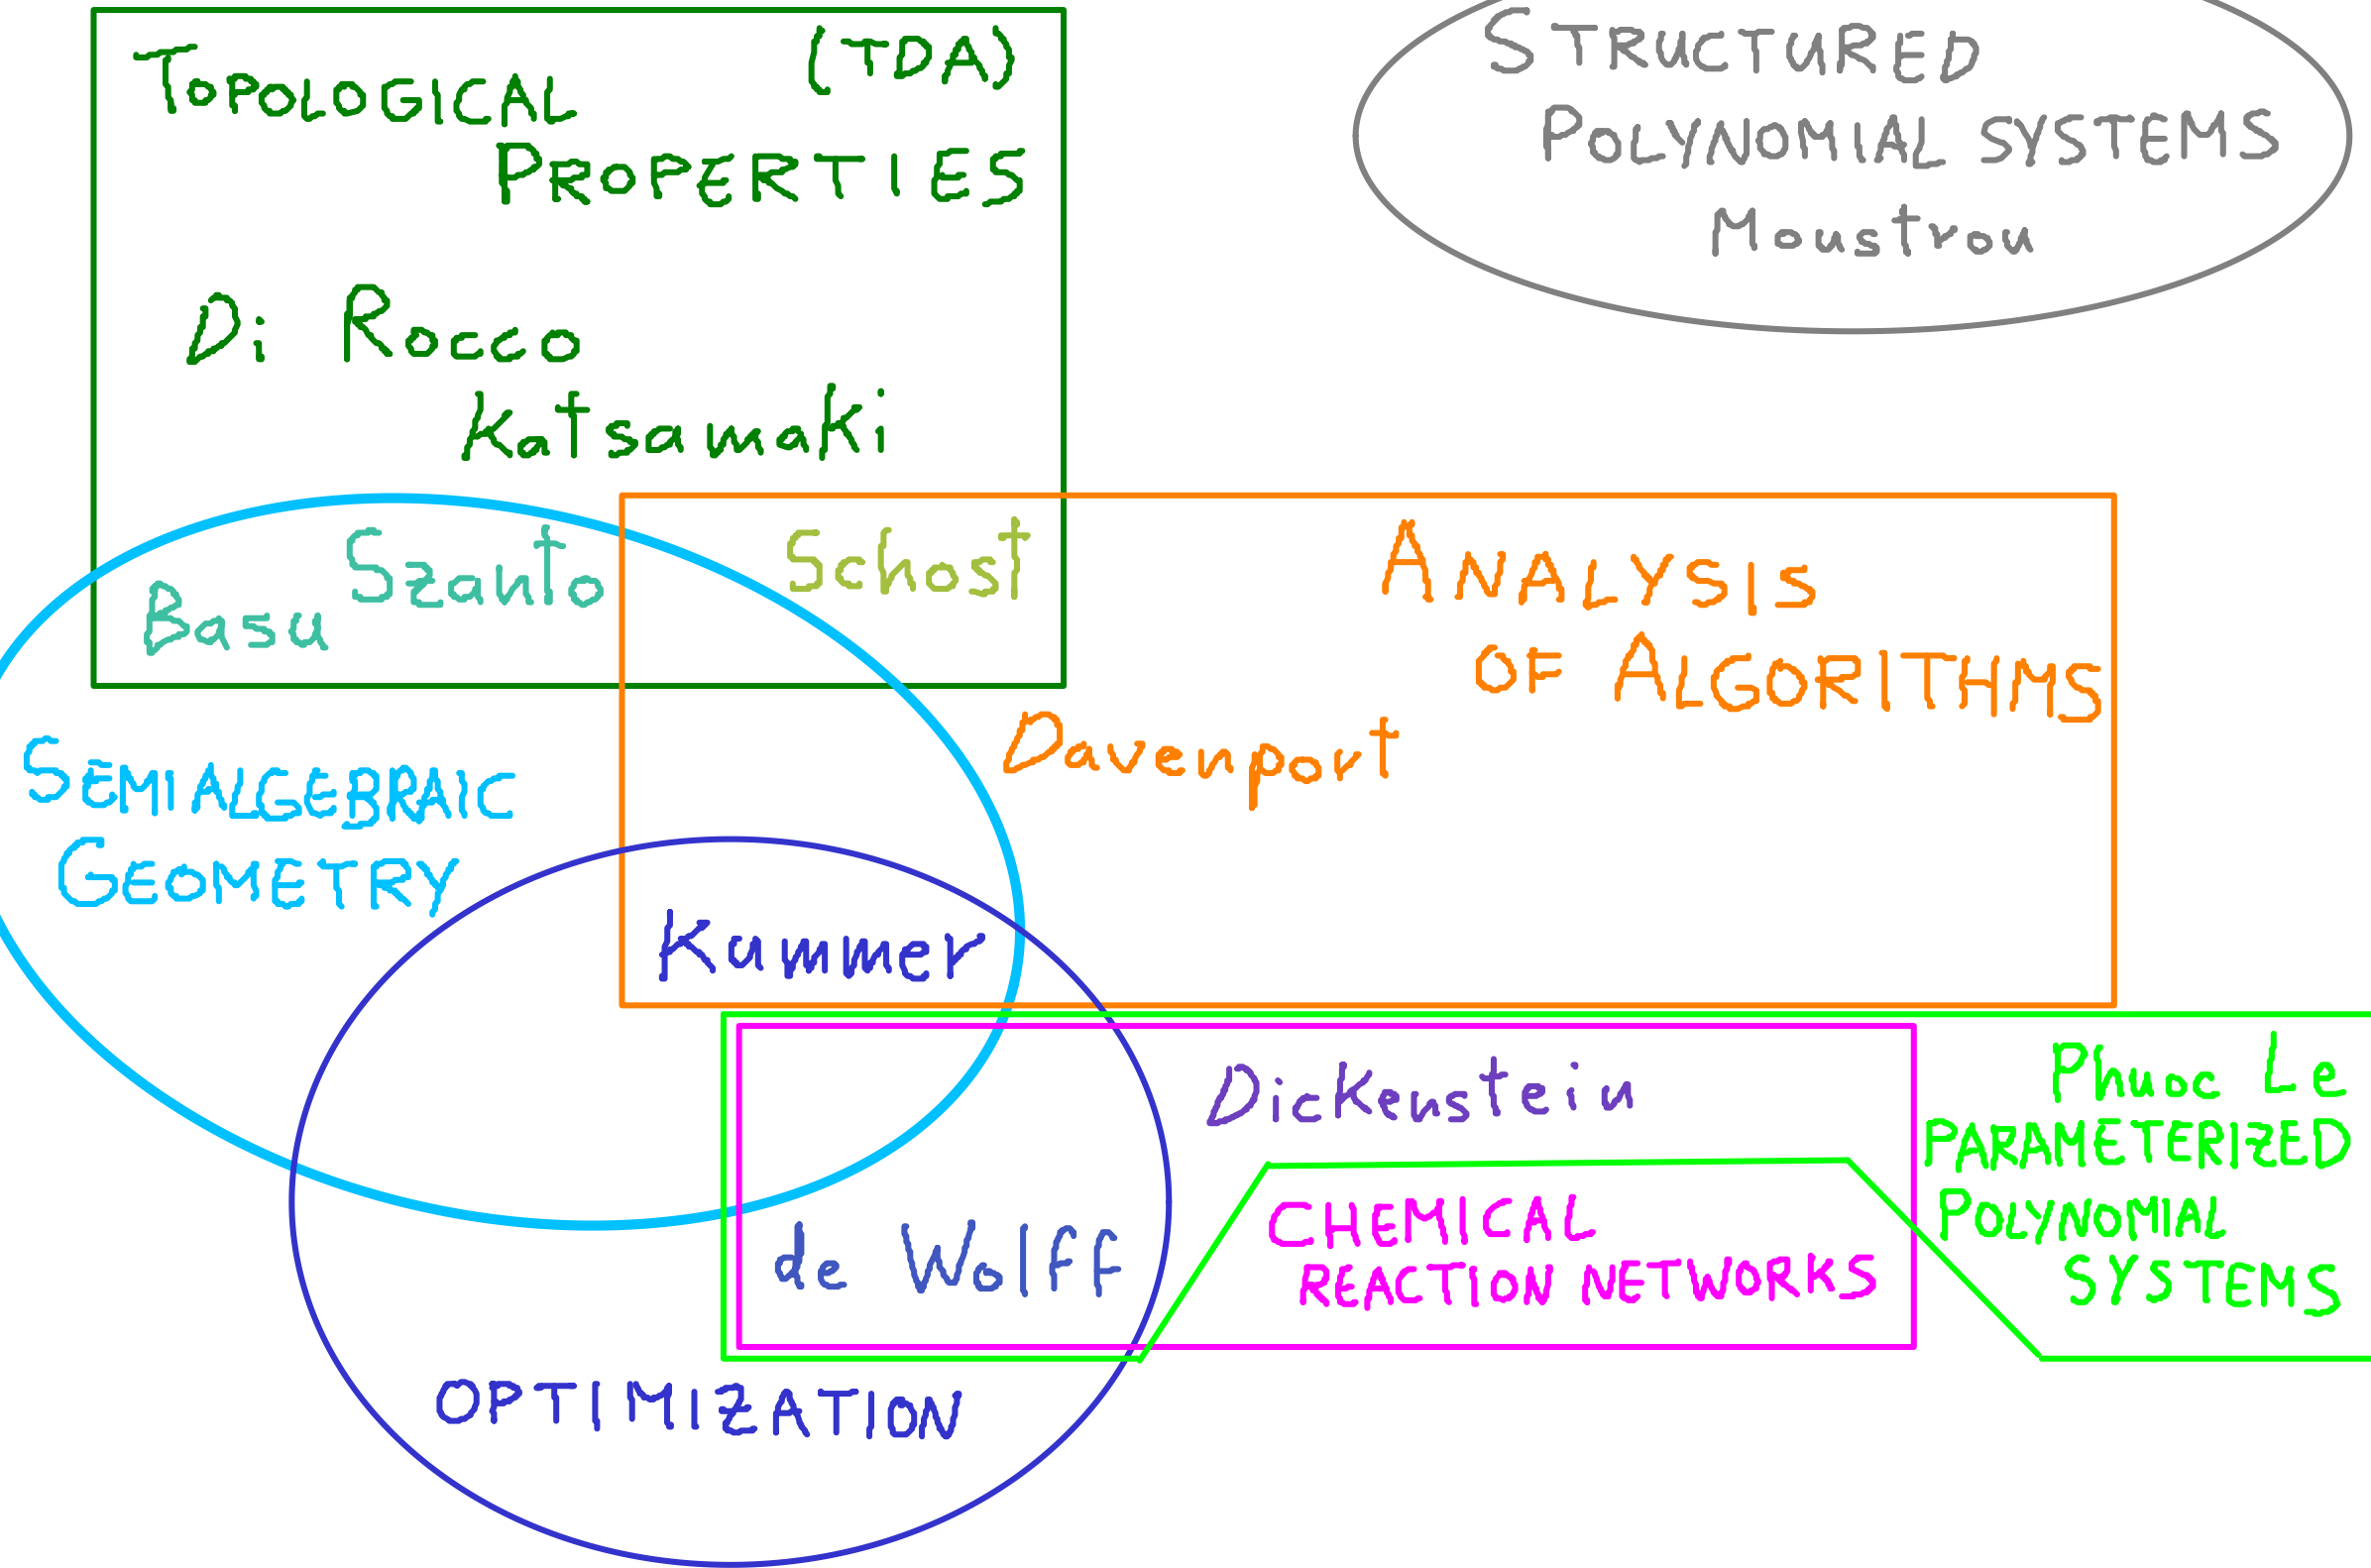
TOPOLOGICAL PROPERTIES (TDA)

Di Rocco
Katsamaki

STRUCTURED POLYNOMIAL SYSTEMS
Moustrou

Basu Szanto Schost

ANALYSIS OF ALGORITHMS

Davenport

SEMIALGEBRAIC GEOMETRY

Kummer

Dickenstein

Phuoc Le
PARAMETERIZED POLYNOMIAL SYSTEMS

de Wolff

CHEMICAL REACTION NETWORKS

OPTIMIZATION